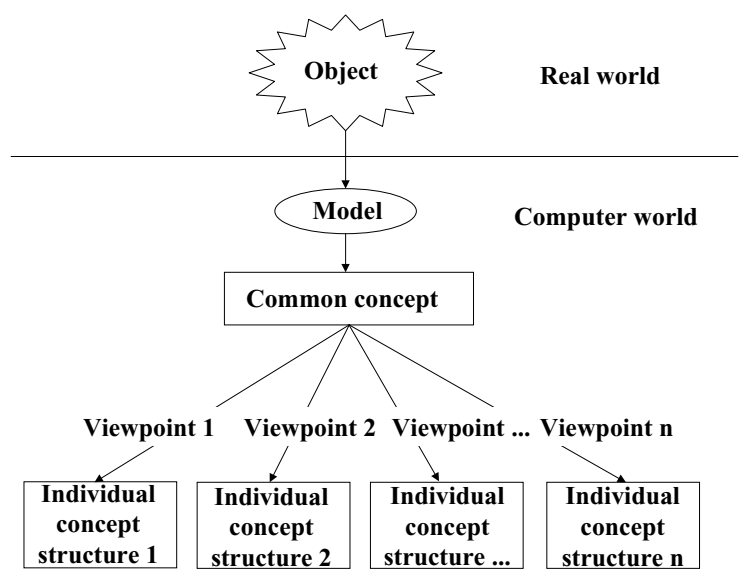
Object

Real world

Model

Computer world

Common concept

Viewpoint 1

Viewpoint 2

Viewpoint ...

Viewpoint n

Individual concept structure 1

Individual concept structure 2

Individual concept structure ...

Individual concept structure n